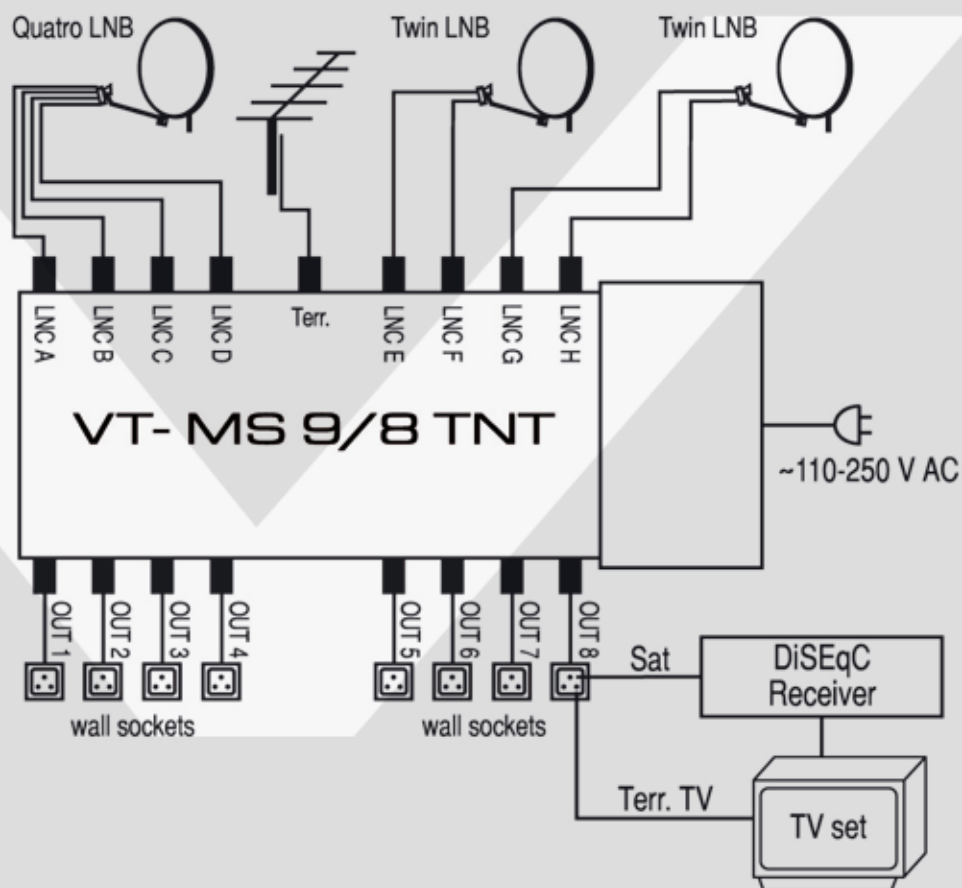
Quatro LNB

Twin LNB

Twin LNB

LNC A
LNC B
LNC C
LNC D
Terr.
LNC E
LNC F
LNC G
LNC H

VT- MS 9/8 TNT

~110-250 V AC

OUT 1
OUT 2
OUT 3
OUT 4
OUT 5
OUT 6
OUT 7
OUT 8

wall sockets

wall sockets

Sat

DiSEqC Receiver

Terr. TV

TV set